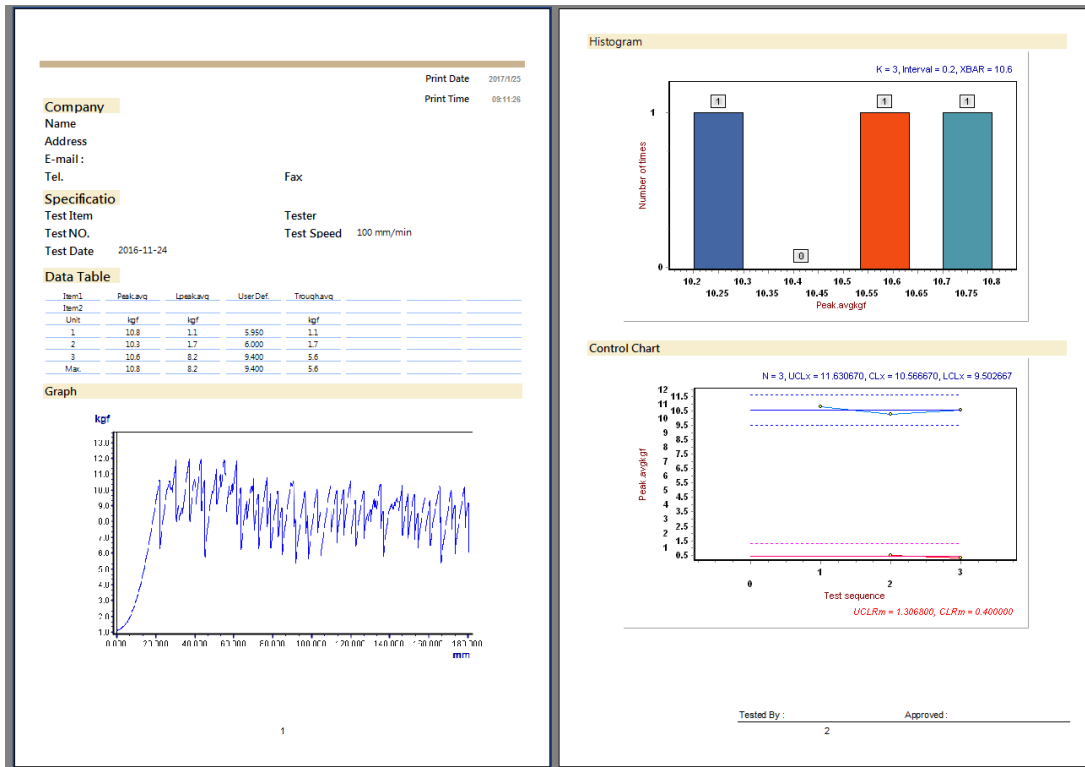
Print Date 2017/1/25

Print Time 09:11:26

Company

Name

Address

E-mail :

Tel.

Fax

Specificatio

Test Item

Tester

Test NO.

Test Speed 100 mm/min

Test Date 2016-11-24

Data Table

| Item1 | Peak.avg | Lpeak.avg | UserDef. | Trough.avg |
|---|---|---|---|---|
| Item2 | | | | |
| Unit | kgf | kgf | | kgf |
| 1 | 10.8 | 1.1 | 5.950 | 1.1 |
| 2 | 10.3 | 1.7 | 6.000 | 1.7 |
| 3 | 10.6 | 8.2 | 9.400 | 5.6 |
| Max. | 10.8 | 8.2 | 9.400 | 5.6 |

Graph

kgf

13.0 12.0 11.0 10.0 9.0 8.0 7.0 6.0 5.0 4.0 3.0 2.0 1.0

0.000 20.000 40.000 60.000 80.000 100.000 120.000 140.000 160.000 180.000

mm

1

Histogram

K = 3, Interval = 0.2, XBAR = 10.6

1 0 1 1

1

0

Number of times

10.2 10.3 10.4 10.5 10.6 10.7 10.8

10.25 10.35 10.45 10.55 10.65 10.75

Peak.avgkgf

Control Chart

N = 3, UCLx = 11.630670, CLx = 10.566670, LCLx = 9.502667

12 11.5 11 10.5 10 9.5 9 8.5 8 7.5 7 6.5 6 5.5 5 4.5 4 3.5 3 2.5 2 1.5 1 0.5

Peak.avgkgf

0 1 2 3

Test sequence

UCLRm = 1.306800, CLRm = 0.400000

Tested By : Approved :

2